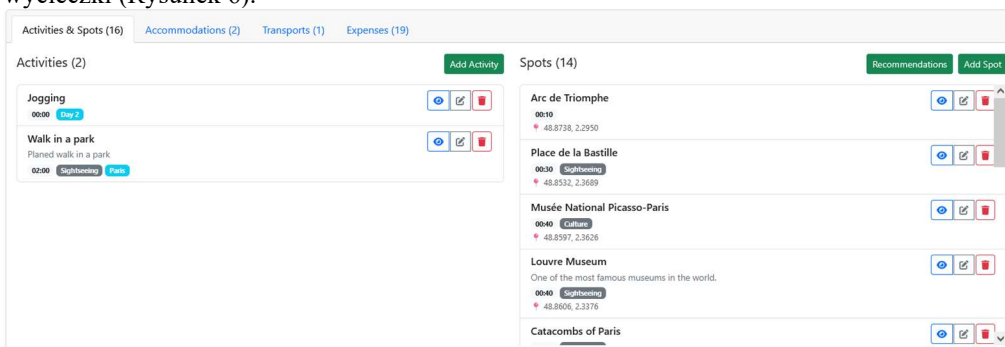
wycieczki (Rysunek 6).

Activities & Spots (16) Accommodations (2) Transports (1) Expenses (19)

Activities (2)

Add Activity

Jogging
00:00 Day 2

Walk in a park
Planed walk in a park
02:00 Sightseeing Paris

Spots (14)

Recommendations Add Spot

Arc de Triomphe
00:10
48.8738, 2.2950

Place de la Bastille
00:30 Sightseeing
48.8532, 2.3689

Musée National Picasso-Paris
00:40 Culture
48.8597, 2.3626

Louvre Museum
One of the most famous museums in the world.
00:40 Sightseeing
48.8606, 2.3376

Catacombs of Paris